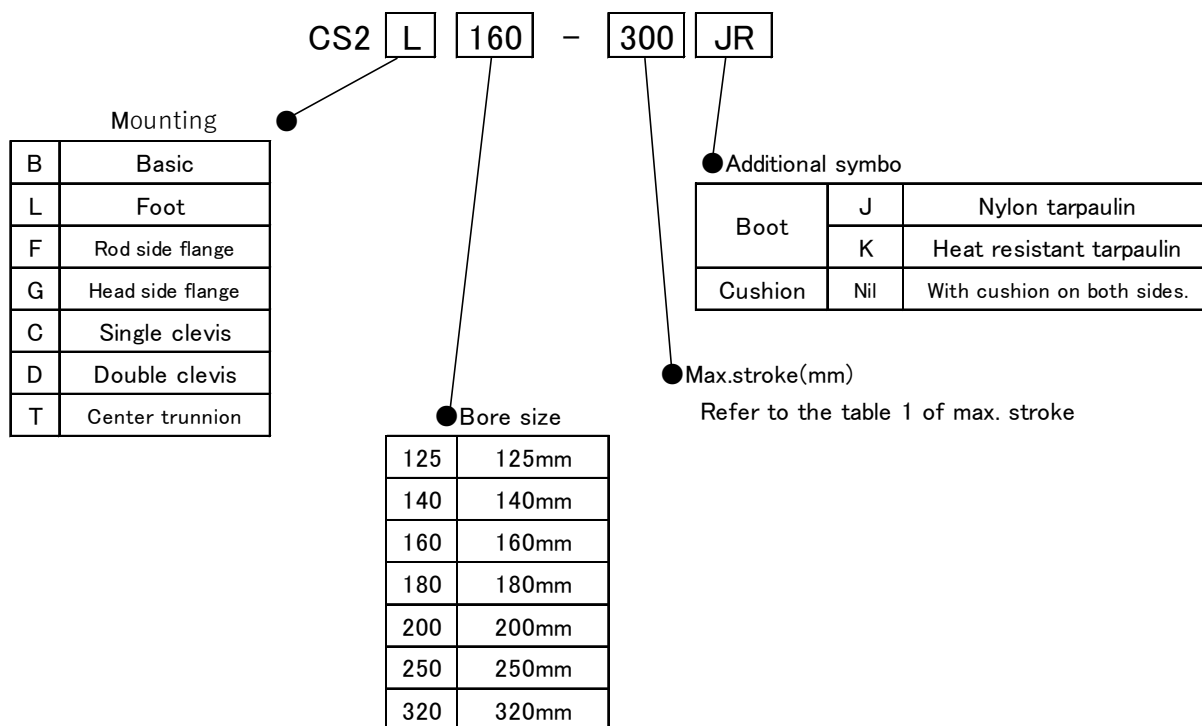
CS2 L 160 - 300 JR

Mounting

| B | Basic |
|---|---|
| L | Foot |
| F | Rod side flange |
| G | Head side flange |
| C | Single clevis |
| D | Double clevis |
| T | Center trunnion |

Additional symbo

| Boot | J | Nylon tarpaulin |
|---|---|---|
| Boot | K | Heat resistant tarpaulin |
| Cushion | Nil | With cushion on both sides. |

Max.stroke(mm)

Refer to the table 1 of max. stroke

Bore size

| 125 | 125mm |
|---|---|
| 140 | 140mm |
| 160 | 160mm |
| 180 | 180mm |
| 200 | 200mm |
| 250 | 250mm |
| 320 | 320mm |